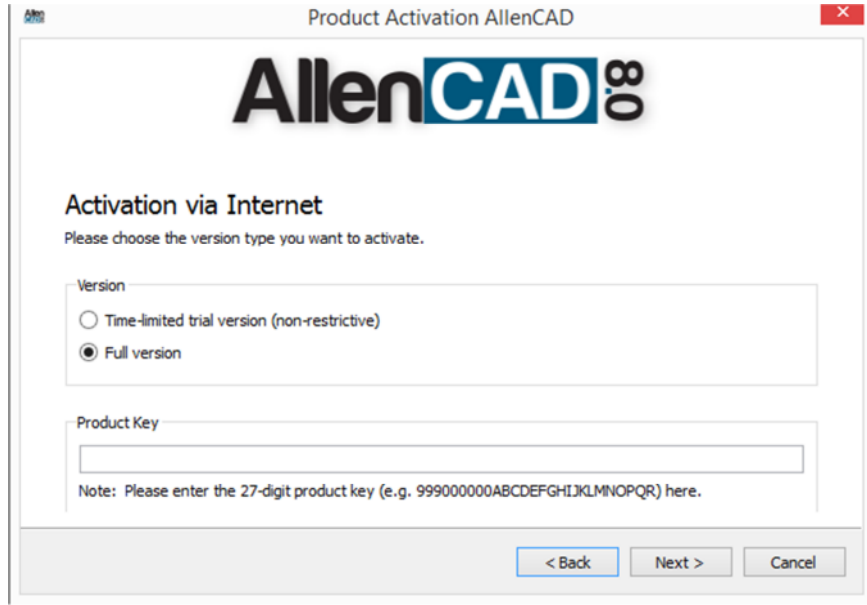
Product Activation AllenCAD

AllenCAD 8.0

Activation via Internet
Please choose the version type you want to activate.

Version
Time-limited trial version (non-restrictive)
Full version

Product Key
Note: Please enter the 27-digit product key (e.g. 999000000ABCDEFGHIJKLMNOPQR) here.

< Back
Next >
Cancel